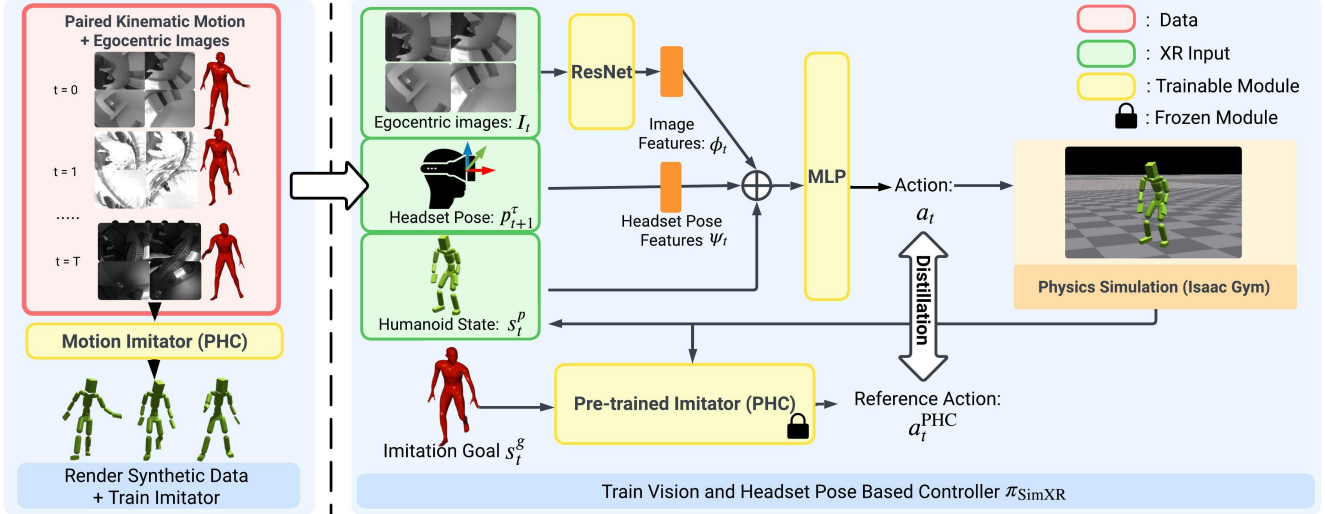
Paired Kinematic Motion + Egocentric Images

t = 0

t = 1

.....

t = T

Motion Imitator (PHC)

Render Synthetic Data + Train Imitator

Egocentric images: $I_t$

ResNet

Image Features: $\phi_t$

Headset Pose: $p_{t+1}^{\tau}$

Headset Pose Features $\psi_t$

Humanoid State: $s_t^p$

MLP

Action: $a_t$

Distillation

: Data

: XR Input

: Trainable Module

: Frozen Module

Physics Simulation (Isaac Gym)

Imitation Goal $s_t^g$

Pre-trained Imitator (PHC)

Reference Action: $a_t^{\mathrm{PHC}}$

Train Vision and Headset Pose Based Controller $\pi_{\mathrm{SimXR}}$